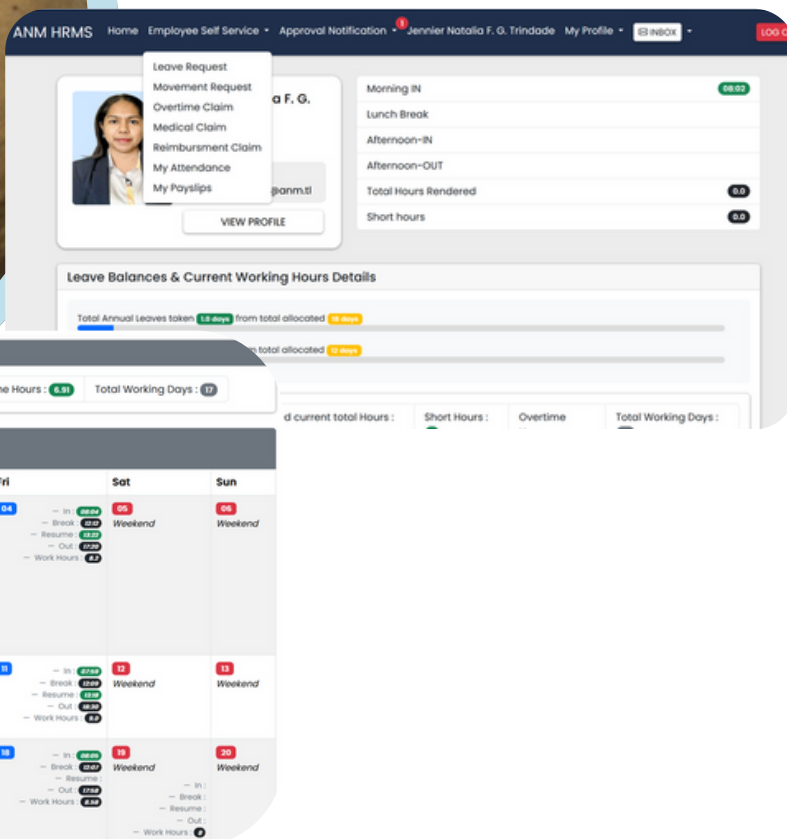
ANM HRMS Home Employee Self Service Approval Notification 1 Jennier Natalia F. G. Trindade My Profile INBOX LOG O

Leave Request
Movement Request
Overtime Claim
Medical Claim
Reimbursment Claim
My Attendance
My Payslips

a F. G.

@anm.tl

VIEW PROFILE

Morning IN 08:02
Lunch Break
Afternoon-IN
Afternoon-OUT
Total Hours Rendered 0.0
Short hours 0.0

Leave Balances & Current Working Hours Details

Total Annual Leaves taken 1.0 days from total allocated 18 days

from total allocated 12 days

d current total Hours : Short Hours : Overtime Total Working Days :

me Hours : 6.91 Total Working Days : 17

Fri | Sat | Sun

04
— In : 08:04
— Break : 12:12
— Resume : 13:27
— Out : 17:20
— Work Hours : 8.2

05 Weekend

06 Weekend

11
— In : 07:58
— Break : 12:09
— Resume : 13:18
— Out : 16:30
— Work Hours : 8.0

12 Weekend

13 Weekend

18
— In : 08:05
— Break : 12:07
— Resume :
— Out : 17:58
— Work Hours : 8.58

19 Weekend
— In :
— Break :
— Resume :
— Out :
— Work Hours : 0

20 Weekend